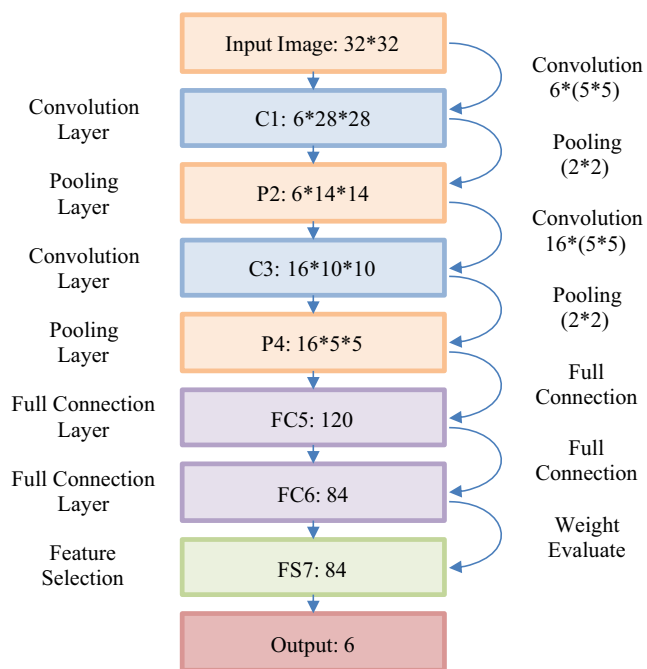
Input Image: 32*32

Convolution 6*(5*5)

Convolution Layer

C1: 6*28*28

Pooling (2*2)

Pooling Layer

P2: 6*14*14

Convolution 16*(5*5)

Convolution Layer

C3: 16*10*10

Pooling (2*2)

Pooling Layer

P4: 16*5*5

Full Connection

Full Connection Layer

FC5: 120

Full Connection

Full Connection Layer

FC6: 84

Weight Evaluate

Feature Selection

FS7: 84

Output: 6